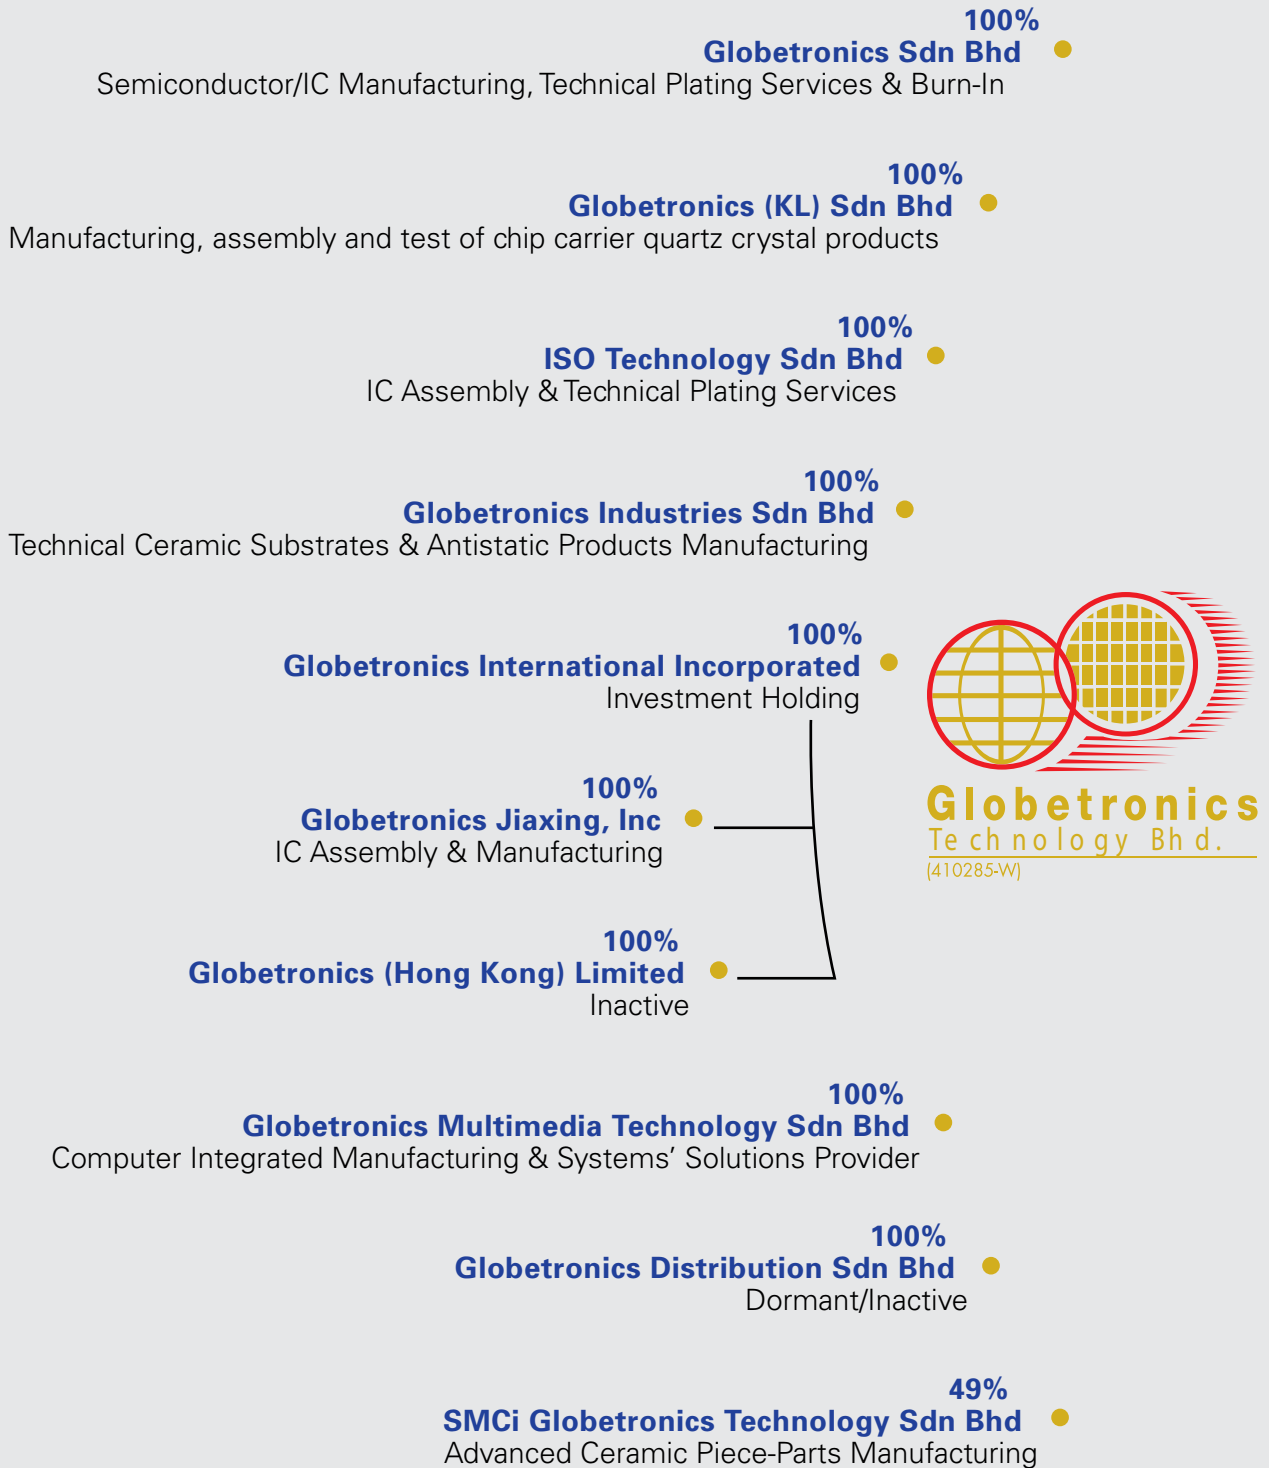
100%
Globetronics Sdn Bhd
Semiconductor/IC Manufacturing, Technical Plating Services & Burn-In

100%
Globetronics (KL) Sdn Bhd
Manufacturing, assembly and test of chip carrier quartz crystal products

100%
ISO Technology Sdn Bhd
IC Assembly & Technical Plating Services

100%
Globetronics Industries Sdn Bhd
Technical Ceramic Substrates & Antistatic Products Manufacturing

100%
Globetronics International Incorporated
Investment Holding

100%
Globetronics Jiaxing, Inc
IC Assembly & Manufacturing

100%
Globetronics (Hong Kong) Limited
Inactive

Globetronics
Technology Bhd.
(410285-W)

100%
Globetronics Multimedia Technology Sdn Bhd
Computer Integrated Manufacturing & Systems' Solutions Provider

100%
Globetronics Distribution Sdn Bhd
Dormant/Inactive

49%
SMCi Globetronics Technology Sdn Bhd
Advanced Ceramic Piece-Parts Manufacturing